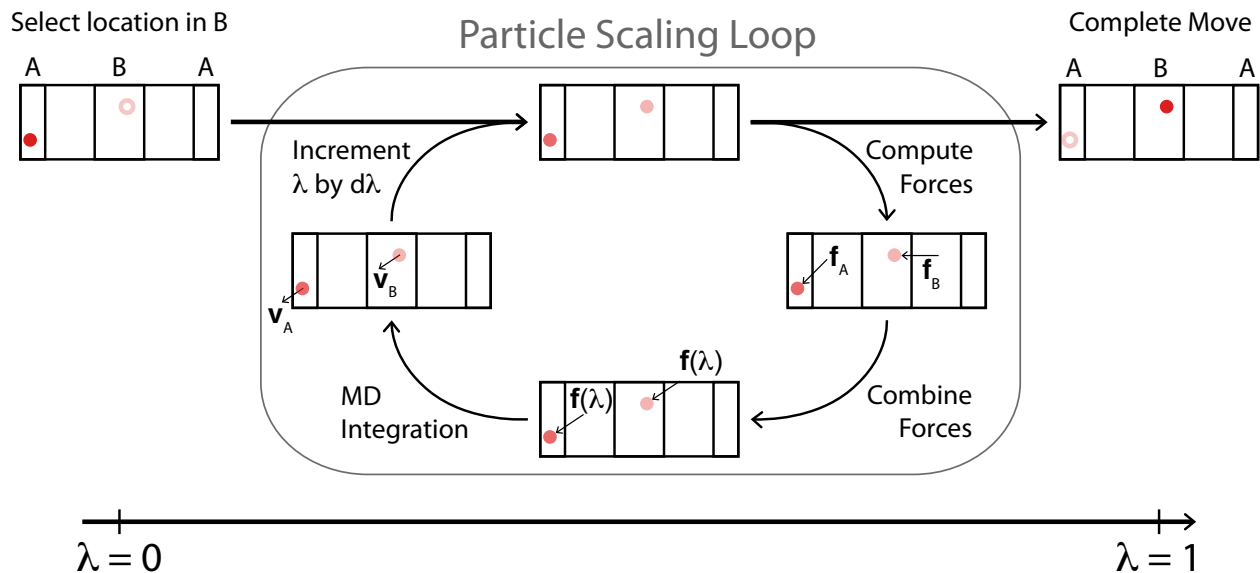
Select location in B

A B A

Particle Scaling Loop

Complete Move

A B A

Increment $\lambda$ by $d\lambda$

Compute Forces

$\mathbf{v}_B$

$\mathbf{v}_A$

$\mathbf{f}_A$

$\mathbf{f}_B$

MD Integration

$\mathbf{f}(\lambda)$

$\mathbf{f}(\lambda)$

Combine Forces

$\lambda = 0$

$\lambda = 1$